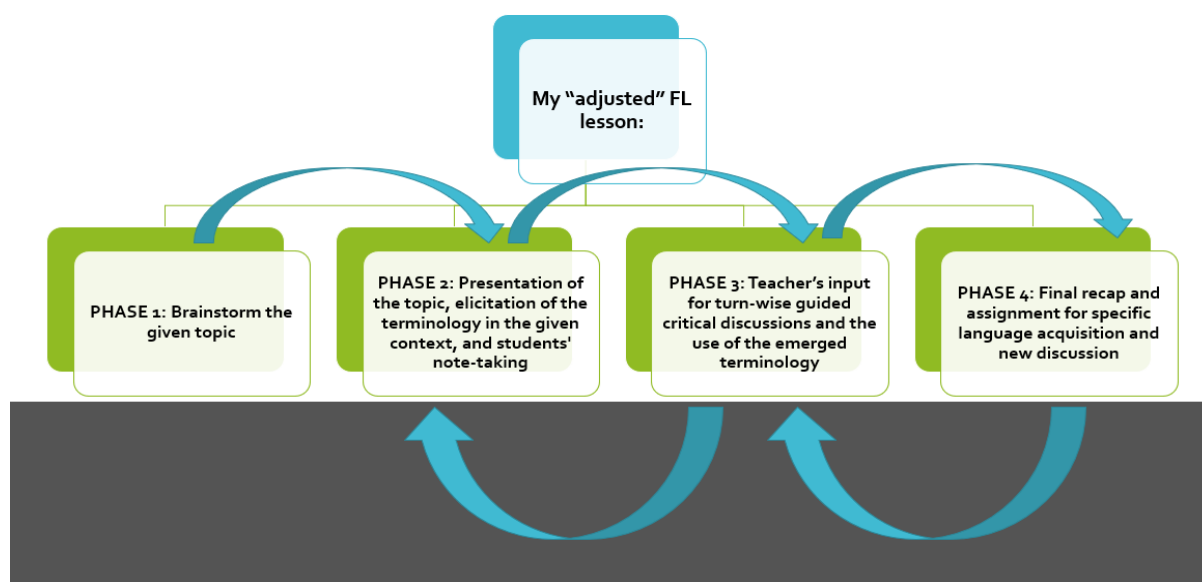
My “adjusted” FL lesson:

PHASE 1: Brainstorm the given topic

PHASE 2: Presentation of the topic, elicitation of the terminology in the given context, and students' note-taking

PHASE 3: Teacher’s input for turn-wise guided critical discussions and the use of the emerged terminology

PHASE 4: Final recap and assignment for specific language acquisition and new discussion